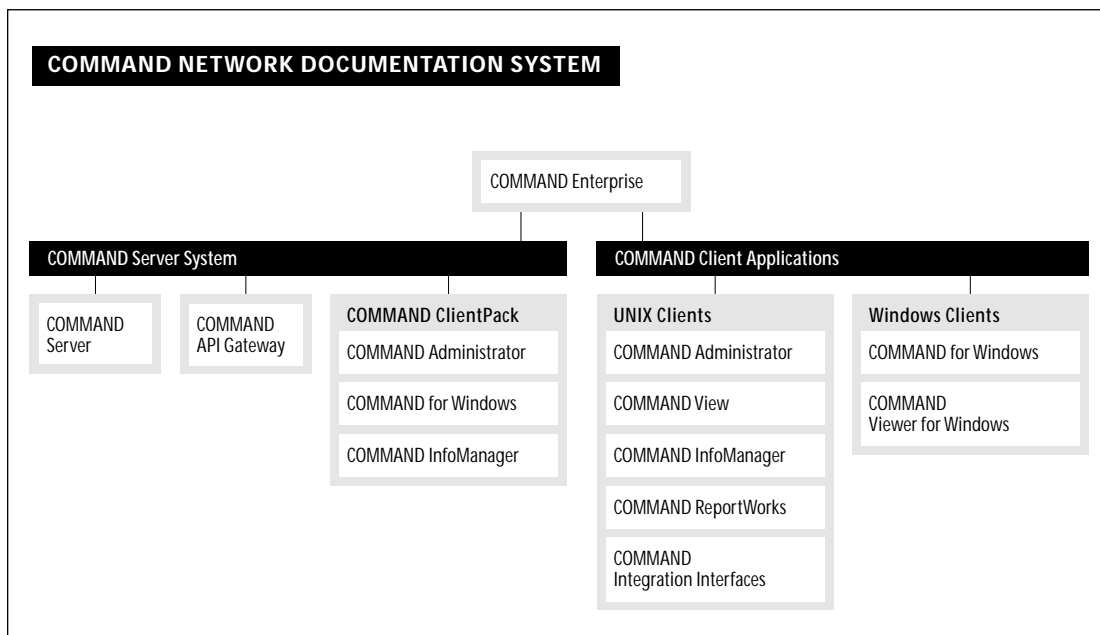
COMMAND NETWORK DOCUMENTATION SYSTEM

COMMAND Enterprise

COMMAND Server System

COMMAND Server

COMMAND API Gateway

COMMAND ClientPack

COMMAND Administrator

COMMAND for Windows

COMMAND InfoManager

COMMAND Client Applications

UNIX Clients

COMMAND Administrator

COMMAND View

COMMAND InfoManager

COMMAND ReportWorks

COMMAND Integration Interfaces

Windows Clients

COMMAND for Windows

COMMAND Viewer for Windows